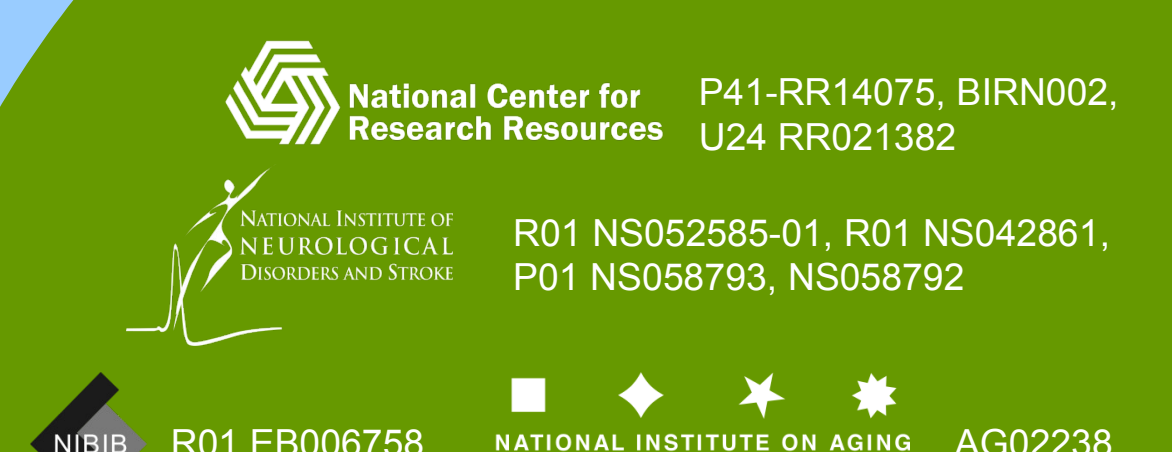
National Center for Research Resources

P41-RR14075, BIRN002, U24 RR021382

National Institute of Neurological Disorders and Stroke

R01 NS052585-01, R01 NS042861, P01 NS058793, NS058792

NIBIB

R01 EB006758

NATIONAL INSTITUTE ON AGING

AG02238